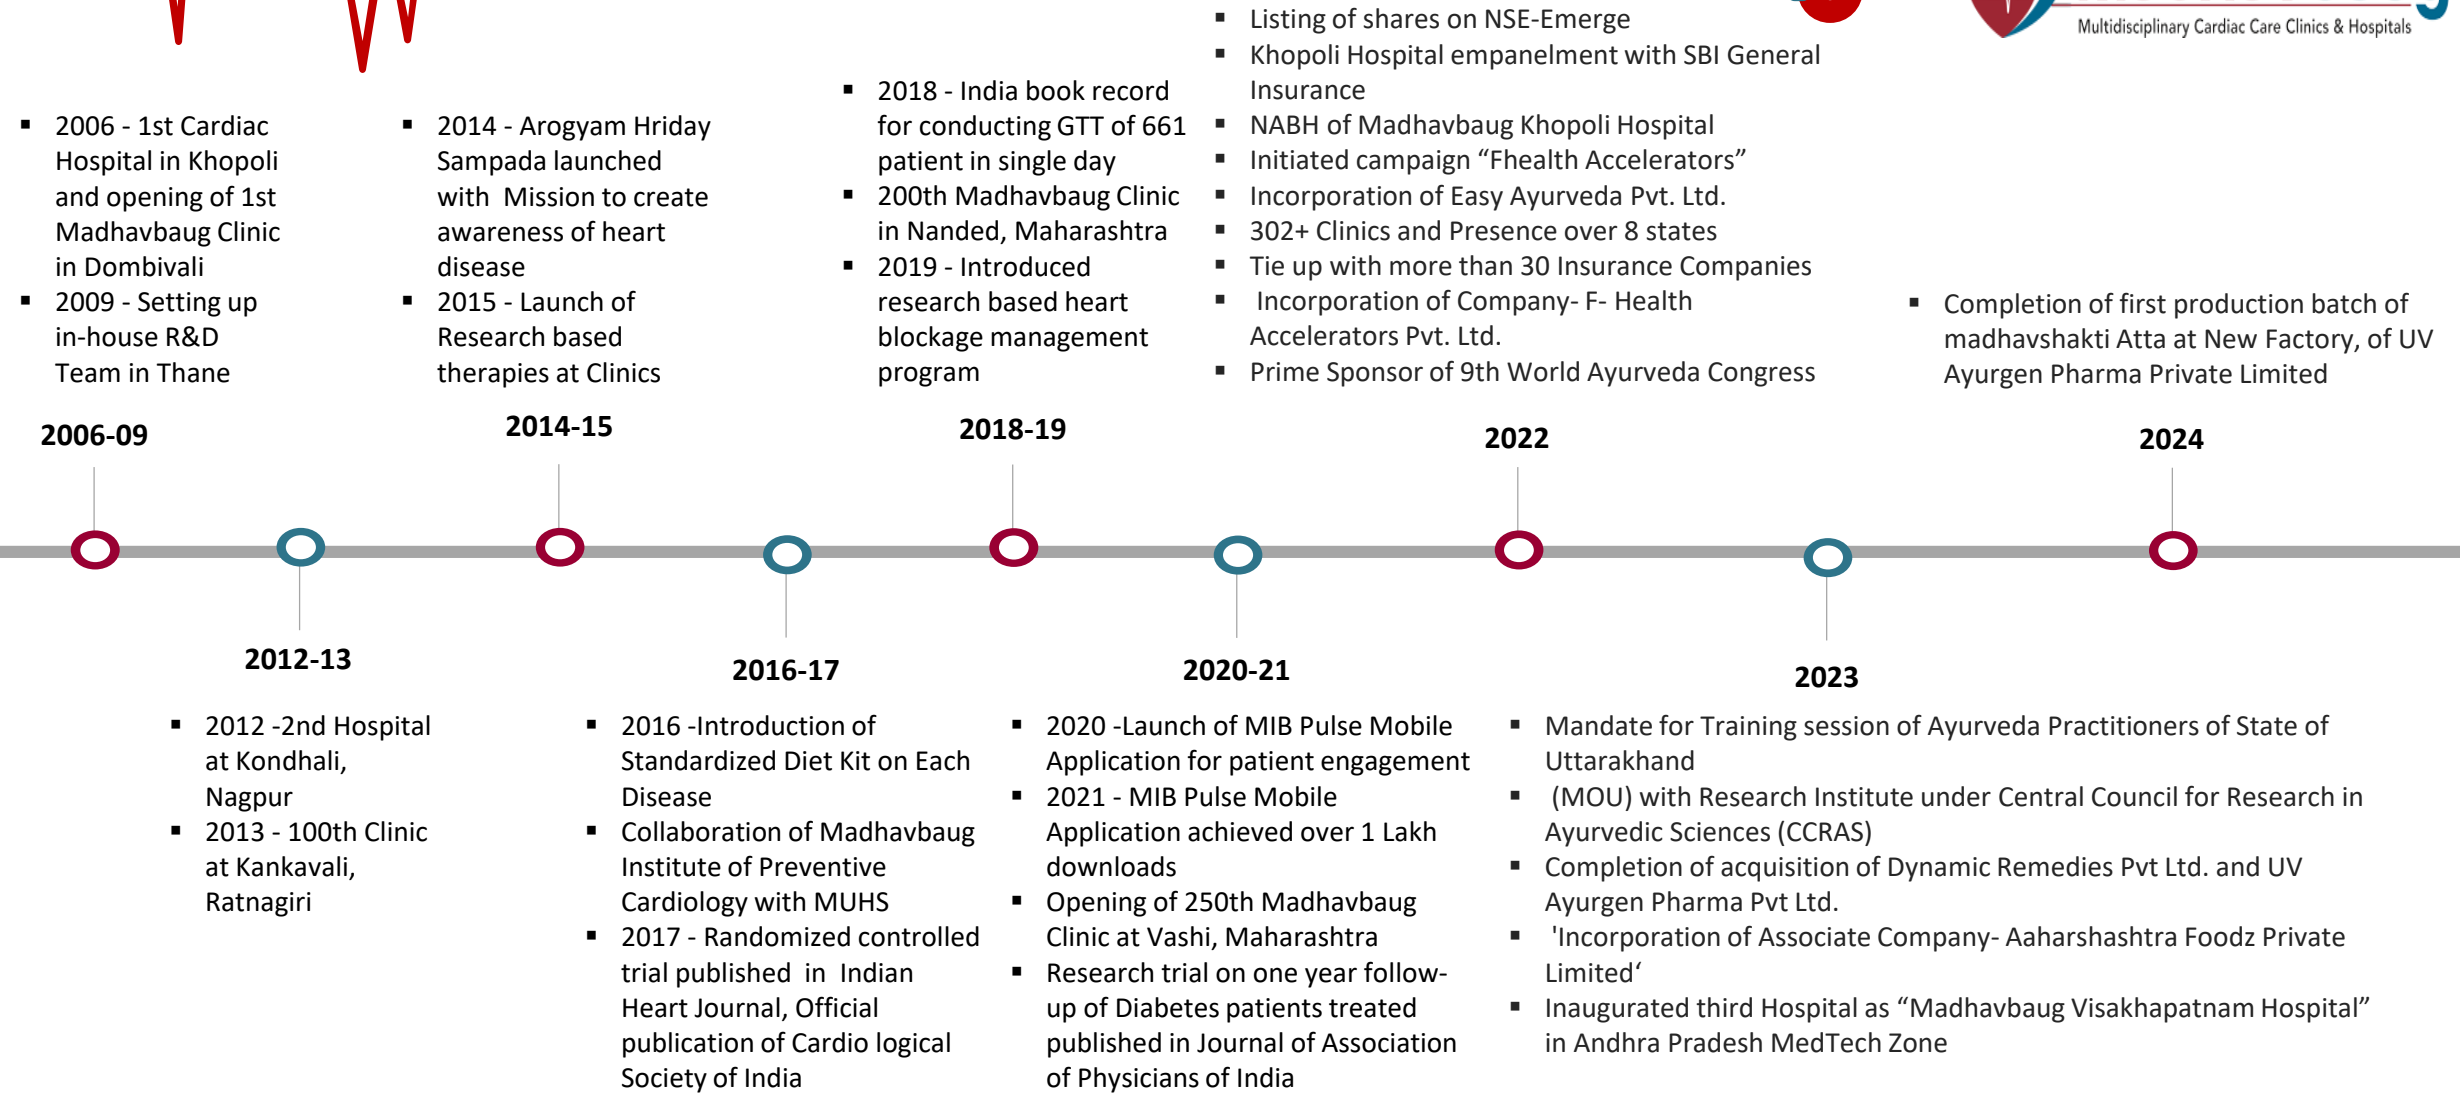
Multidisciplinary Cardiac Care Clinics & Hospitals

- 2006 - 1st Cardiac Hospital in Khopoli and opening of 1st Madhavbaug Clinic in Dombivali
- 2009 - Setting up in-house R&D Team in Thane

- 2014 - Arogyam Hriday Sampada launched with Mission to create awareness of heart disease
- 2015 - Launch of Research based therapies at Clinics

- 2018 - India book record for conducting GTT of 661 patient in single day
- 200th Madhavbaug Clinic in Nanded, Maharashtra
- 2019 - Introduced research based heart blockage management program

- Listing of shares on NSE-Emerge
- Khopoli Hospital empanelment with SBI General Insurance
- NABH of Madhavbaug Khopoli Hospital
- Initiated campaign “Fhealth Accelerators”
- Incorporation of Easy Ayurveda Pvt. Ltd.
- 302+ Clinics and Presence over 8 states
- Tie up with more than 30 Insurance Companies
- Incorporation of Company- F- Health Accelerators Pvt. Ltd.
- Prime Sponsor of 9th World Ayurveda Congress

- Completion of first production batch of madhavshakti Atta at New Factory, of UV Ayurgen Pharma Private Limited

2006-09

2014-15

2018-19

2022

2024

2012-13

2016-17

2020-21

2023

- 2012 -2nd Hospital at Kondhali, Nagpur
- 2013 - 100th Clinic at Kankavali, Ratnagiri

- 2016 -Introduction of Standardized Diet Kit on Each Disease
- Collaboration of Madhavbaug Institute of Preventive Cardiology with MUHS
- 2017 - Randomized controlled trial published in Indian Heart Journal, Official publication of Cardio logical Society of India

- 2020 -Launch of MIB Pulse Mobile Application for patient engagement
- 2021 - MIB Pulse Mobile Application achieved over 1 Lakh downloads
- Opening of 250th Madhavbaug Clinic at Vashi, Maharashtra
- Research trial on one year follow-up of Diabetes patients treated published in Journal of Association of Physicians of India

- Mandate for Training session of Ayurveda Practitioners of State of Uttarakhand
- (MOU) with Research Institute under Central Council for Research in Ayurvedic Sciences (CCRAS)
- Completion of acquisition of Dynamic Remedies Pvt Ltd. and UV Ayurgen Pharma Pvt Ltd.
- 'Incorporation of Associate Company- Aaharshashtra Foodz Private Limited‘
- Inaugurated third Hospital as “Madhavbaug Visakhapatnam Hospital” in Andhra Pradesh MedTech Zone